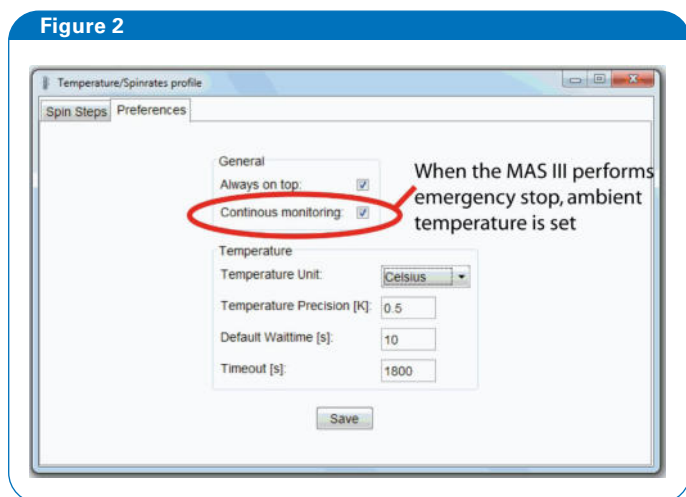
Figure 2

Temperature/Spinrates profile

Spin Steps | Preferences

General

Always on top:

Continous monitoring:

When the MAS III performs emergency stop, ambient temperature is set

Temperature

Temperature Unit: Celsius

Temperature Precision [K]: 0.5

Default Waittime [s]: 10

Timeout [s]: 1800

Save